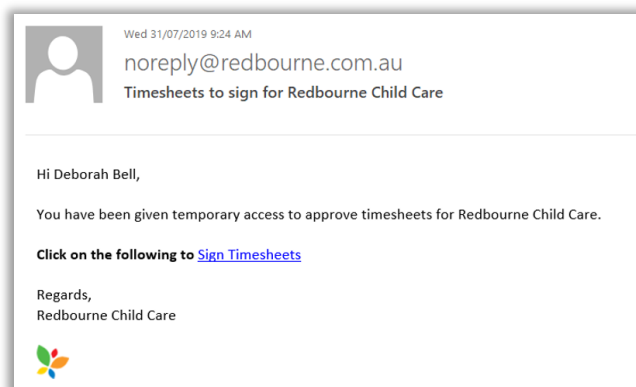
Wed 31/07/2019 9:24 AM

noreply@redbourne.com.au

Timesheets to sign for Redbourne Child Care

Hi Deborah Bell,

You have been given temporary access to approve timesheets for Redbourne Child Care.

Click on the following to Sign Timesheets

Regards,
Redbourne Child Care